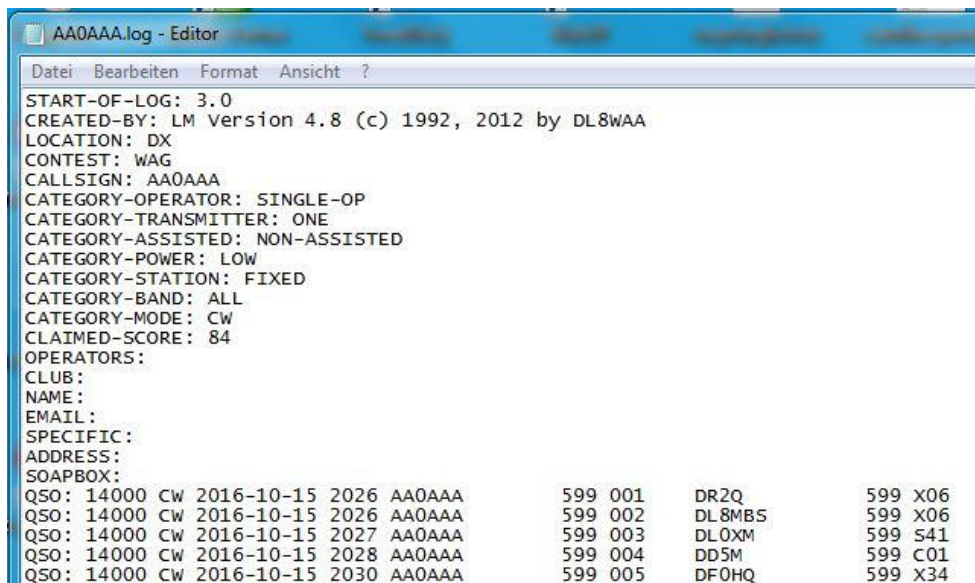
AA0AAA.log - Editor

Datei Bearbeiten Format Ansicht ?

START-OF-LOG: 3.0
CREATED-BY: LM Version 4.8 (c) 1992, 2012 by DL8WAA
LOCATION: DX
CONTEST: WAG
CALLSIGN: AA0AAA
CATEGORY-OPERATOR: SINGLE-OP
CATEGORY-TRANSMITTER: ONE
CATEGORY-ASSISTED: NON-ASSISTED
CATEGORY-POWER: LOW
CATEGORY-STATION: FIXED
CATEGORY-BAND: ALL
CATEGORY-MODE: CW
CLAIMED-SCORE: 84
OPERATORS:
CLUB:
NAME:
EMAIL:
SPECIFIC:
ADDRESS:
SOAPBOX:
QSO: 14000 CW 2016-10-15 2026 AA0AAA 599 001 DR2Q 599 X06
QSO: 14000 CW 2016-10-15 2026 AA0AAA 599 002 DL8MBS 599 X06
QSO: 14000 CW 2016-10-15 2027 AA0AAA 599 003 DL0XM 599 S41
QSO: 14000 CW 2016-10-15 2028 AA0AAA 599 004 DD5M 599 C01
QSO: 14000 CW 2016-10-15 2030 AA0AAA 599 005 DF0HQ 599 X34